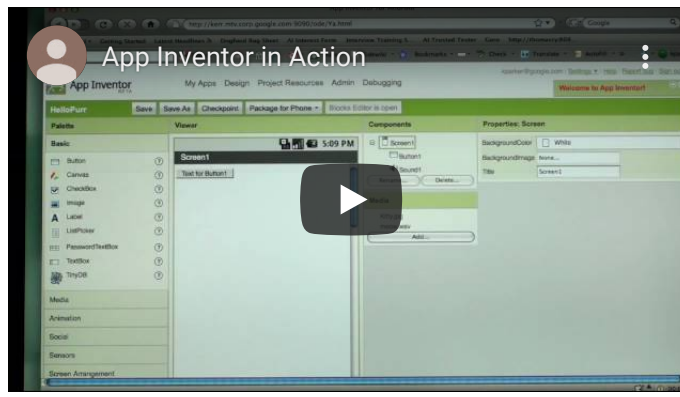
App Inventor in Action

App Inventor BETA

My Apps Design Project Resources Admin Debugging

Welcome to App Inventor!

HelloPurr

Save Save As Checkpoint Package for Phone Blocks Editor is open

Palette

Basic

Button
Canvas
CheckBox
Image
Label
ListPicker
PasswordTextBox
TextBox
TinyDB

Media

Animation

Social

Sensors

Screen Arrangement

Viewer

5:09 PM

Screen1

Text for Button1

Components

Screen1
Button1
Sound1

Delete...

Media

Add...

Properties: Screen

BackgroundColor White

BackgroundImage None...

Title Screen1